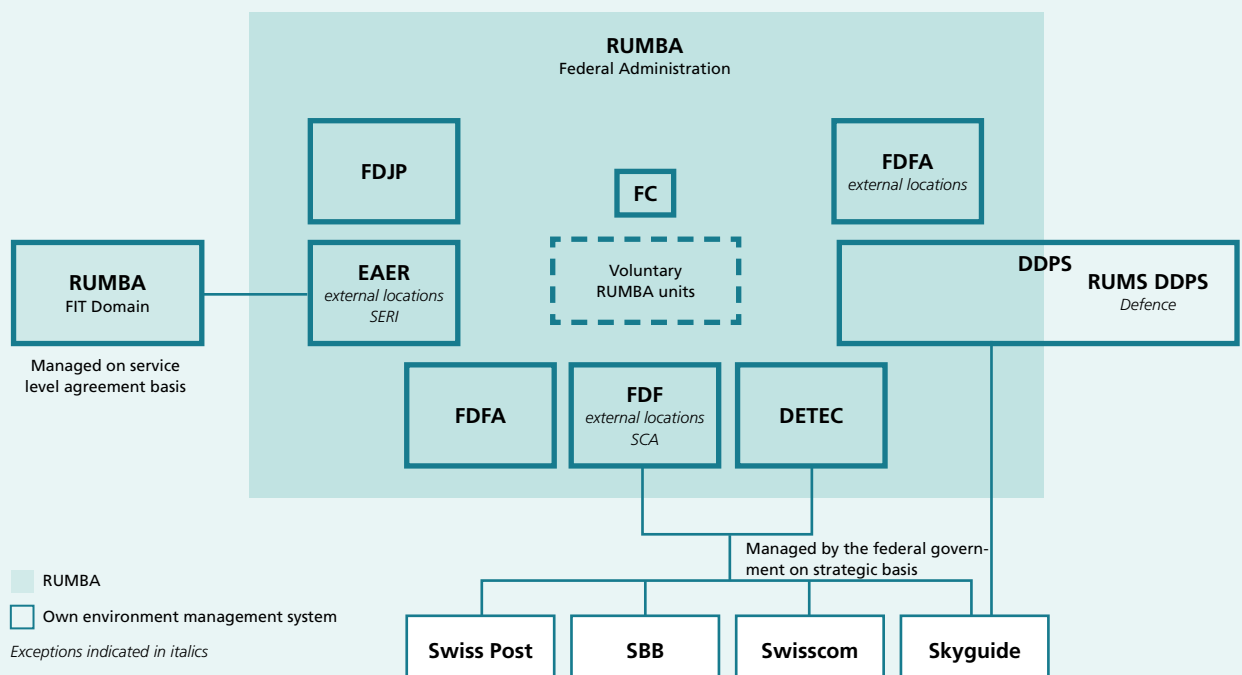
RUMBA
Federal Administration

FDJP

FC

FDFA
*external locations*

RUMBA
FIT Domain

Managed on service level agreement basis

EAER
*external locations*
*SERI*

Voluntary RUMBA units

DDPS
RUMS DDPS
*Defence*

FDFA

FDF
*external locations*
*SCA*

DETEC

Managed by the federal government on strategic basis

RUMBA

Own environment management system

*Exceptions indicated in italics*

Swiss Post

SBB

Swisscom

Skyguide